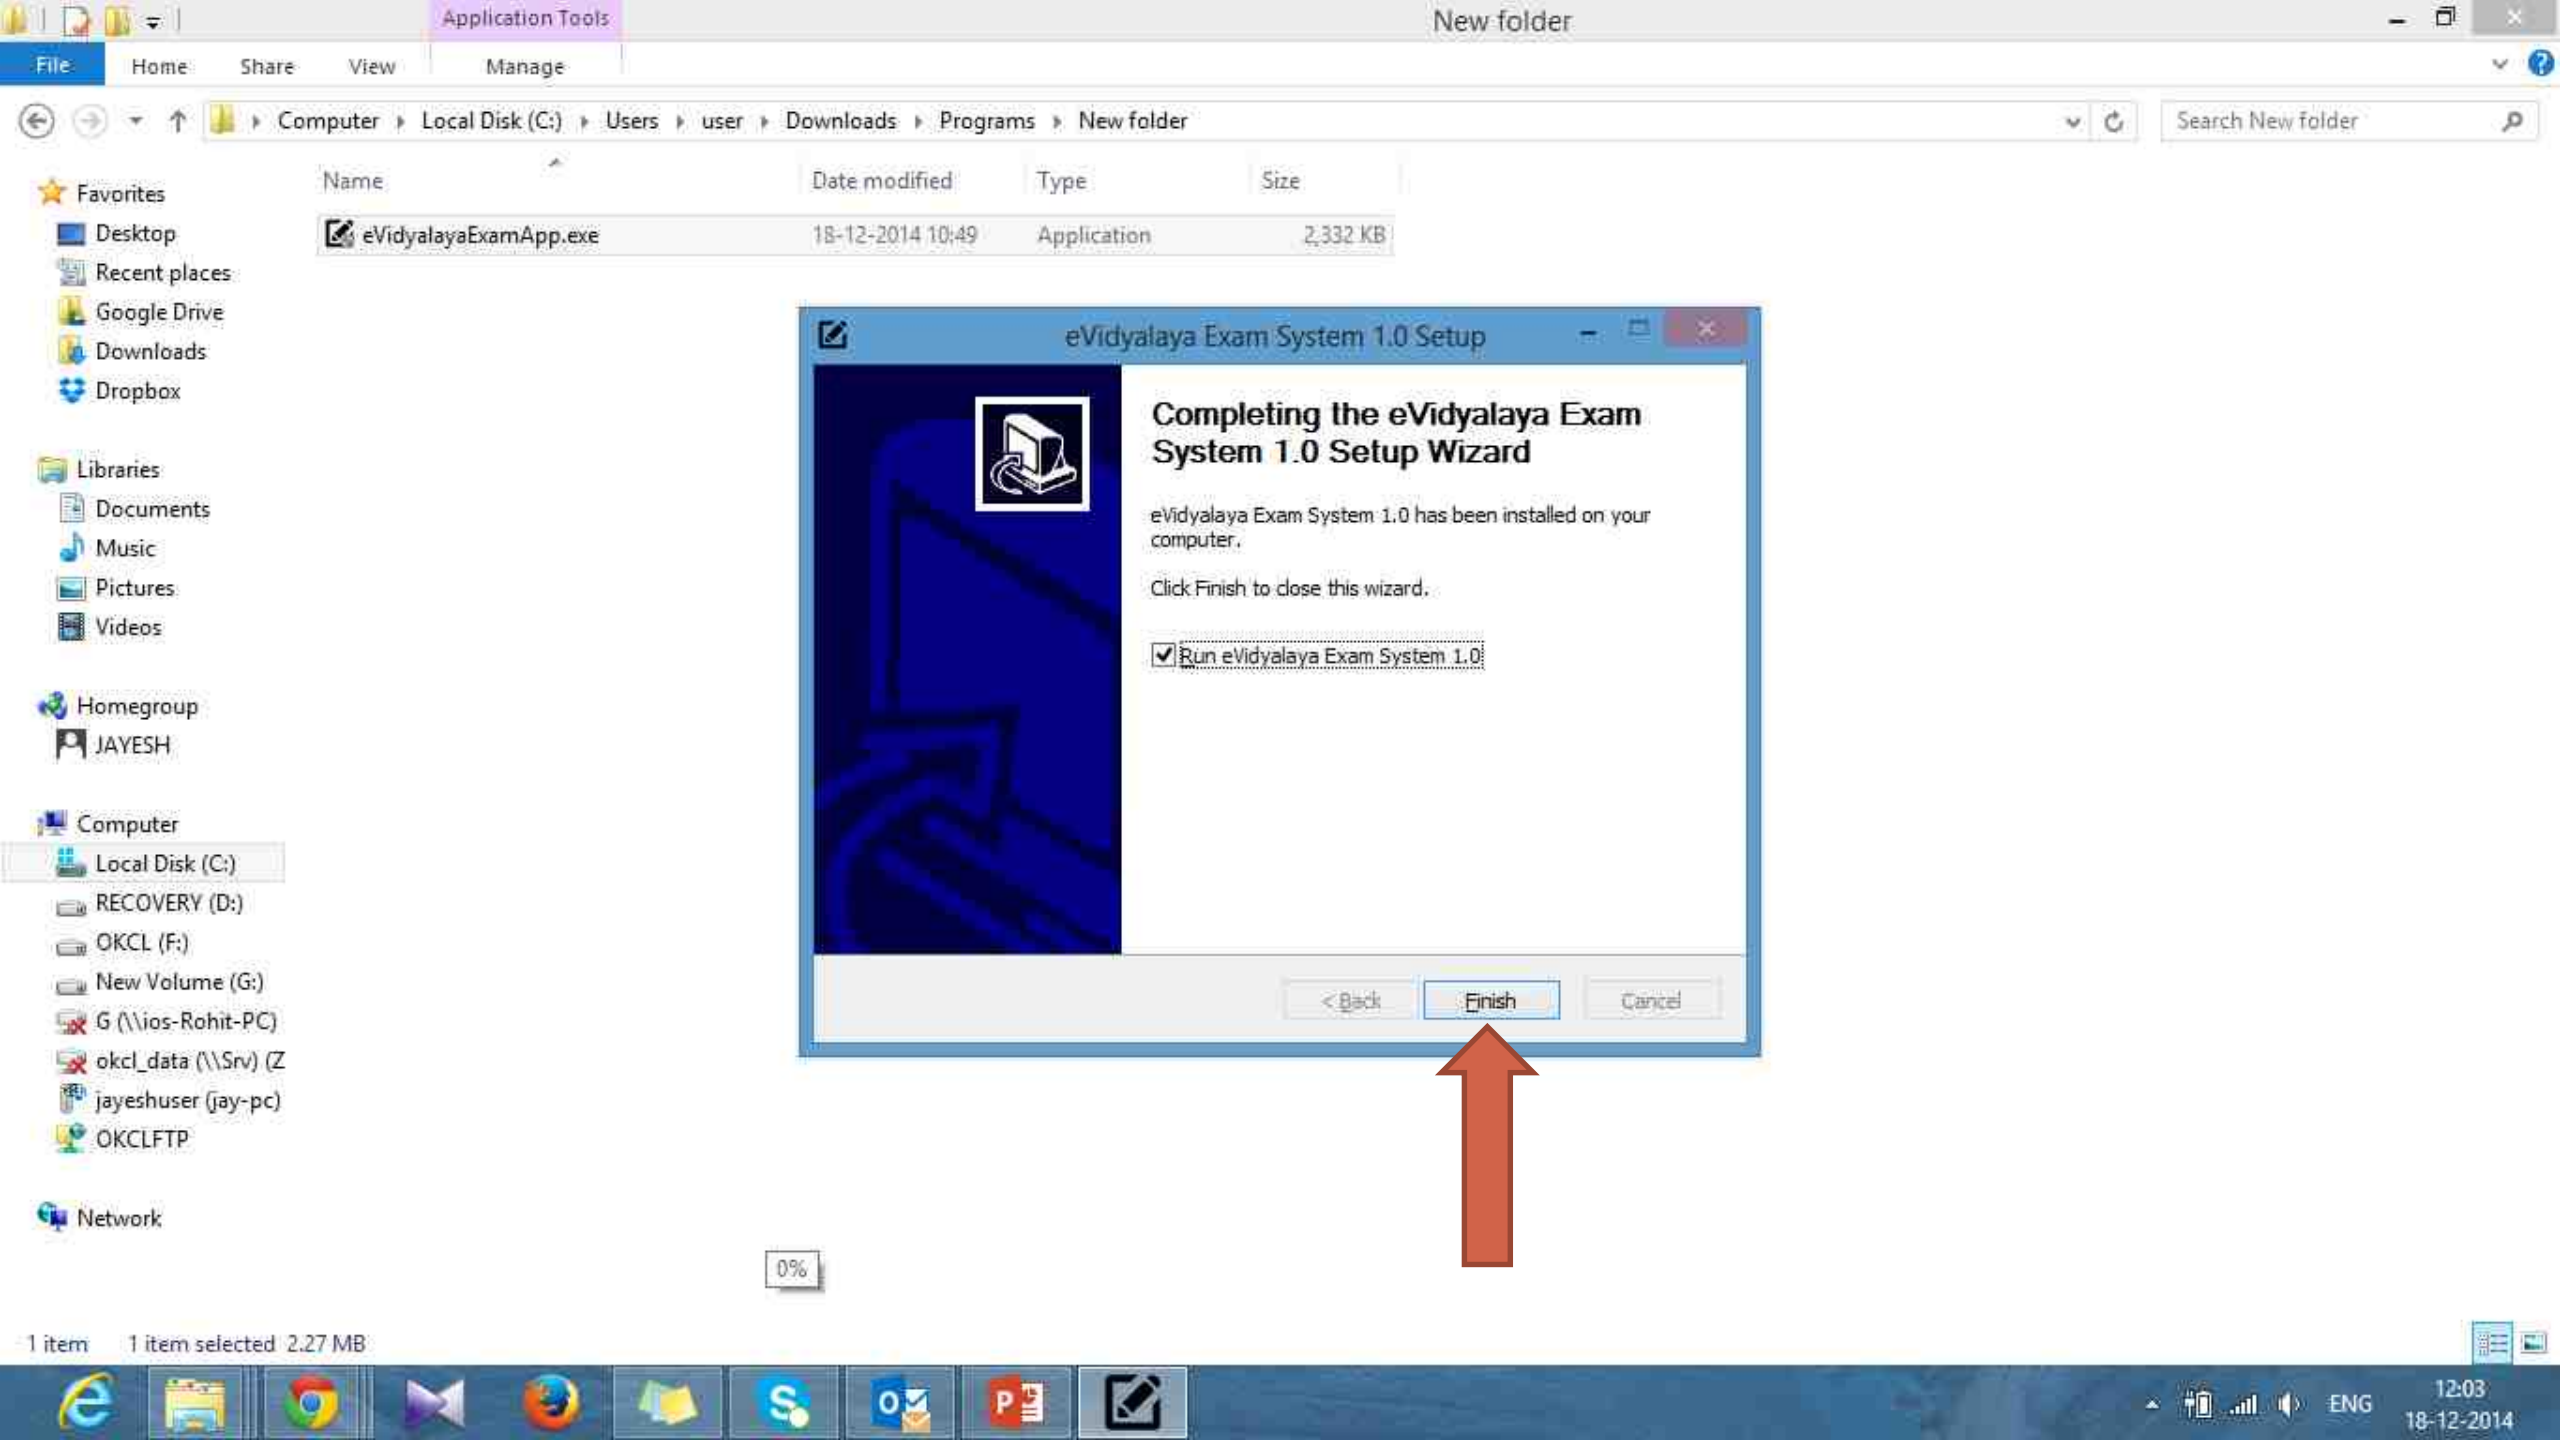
Application Tools

New folder

File Home Share View Manage

Computer ▸ Local Disk (C:) ▸ Users ▸ user ▸ Downloads ▸ Programs ▸ New folder

Search New folder

Favorites
Desktop
Recent places
Google Drive
Downloads
Dropbox

Libraries
Documents
Music
Pictures
Videos

Homegroup
JAYESH

Computer
Local Disk (C:)
RECOVERY (D:)
OKCL (F:)
New Volume (G:)
G (\\ios-Rohit-PC)
okcl_data (\\Srv) (Z
jayeshuser (jay-pc)
OKCLFTP

Network

| Name | Date modified | Type | Size |
|---|---|---|---|
| eVidyalayaExamApp.exe | 18-12-2014 10:49 | Application | 2,332 KB |

eVidyalaya Exam System 1.0 Setup

Completing the eVidyalaya Exam System 1.0 Setup Wizard

eVidyalaya Exam System 1.0 has been installed on your computer.

Click Finish to close this wizard.

Run eVidyalaya Exam System 1.0

< Back Finish Cancel

0%

1 item 1 item selected 2.27 MB

ENG 12:03 18-12-2014